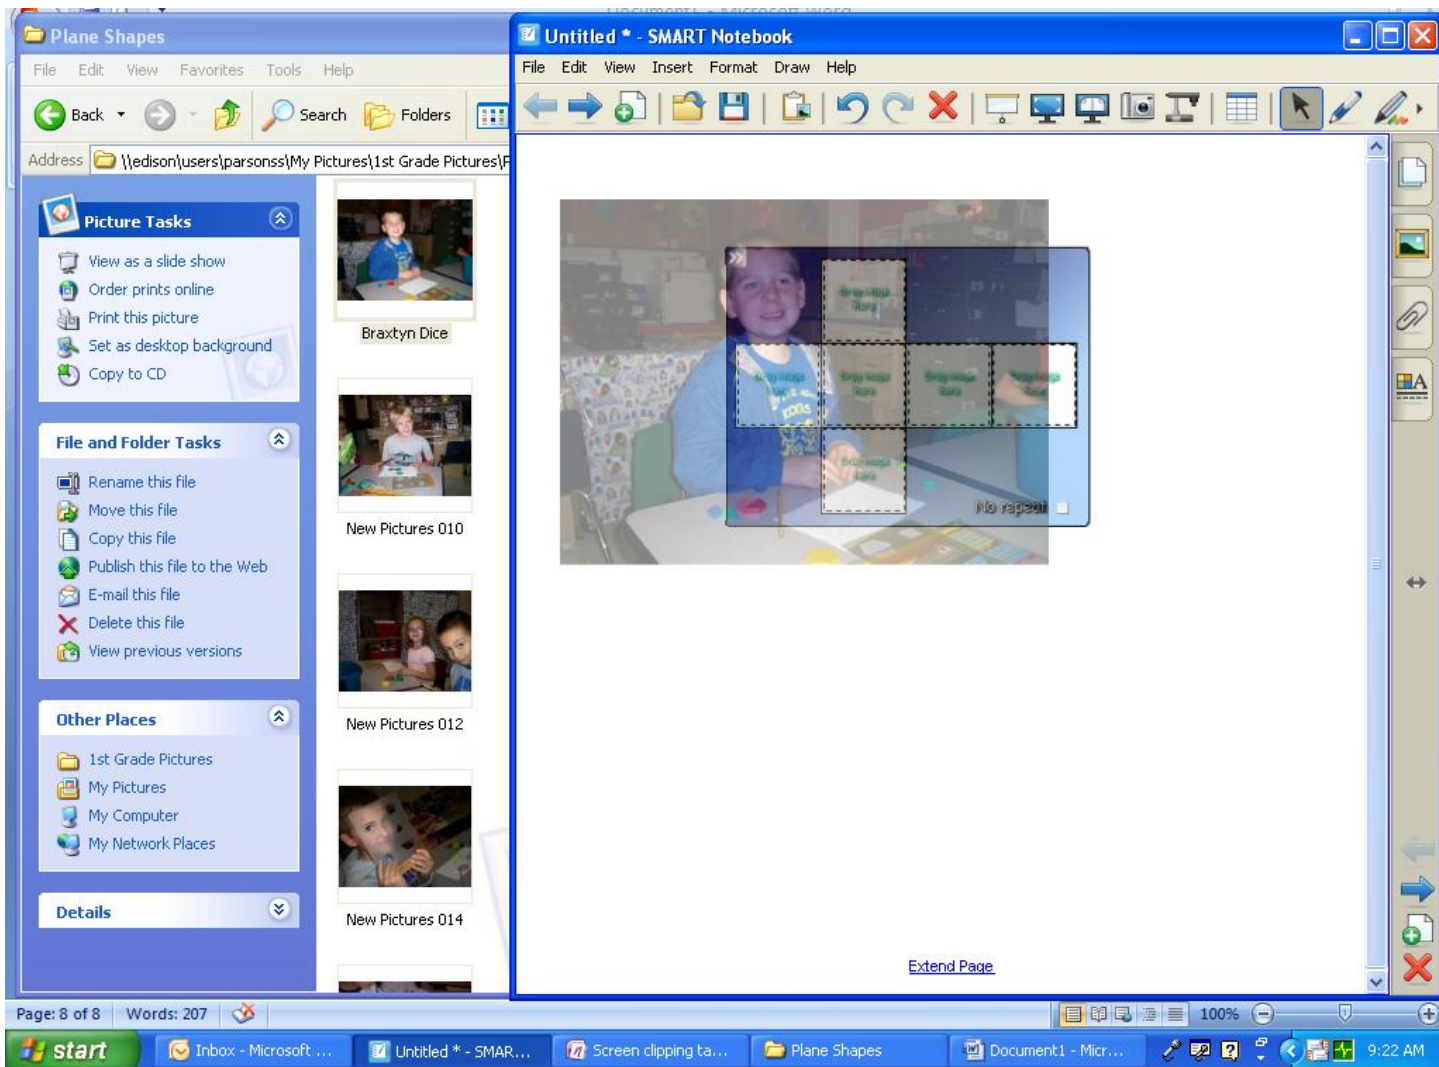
Plane Shapes

File Edit View Favorites Tools Help

Back Search Folders

Address \\edison\users\parsonss\My Pictures\1st Grade Pictures\F

Picture Tasks

View as a slide show
Order prints online
Print this picture
Set as desktop background
Copy to CD

File and Folder Tasks

Rename this file
Move this file
Copy this file
Publish this file to the Web
E-mail this file
Delete this file
View previous versions

Other Places

1st Grade Pictures
My Pictures
My Computer
My Network Places

Details

Braxtyn Dice

New Pictures 010

New Pictures 012

New Pictures 014

Untitled * - SMART Notebook

File Edit View Insert Format Draw Help

No repeat

Extend Page

Page: 8 of 8 Words: 207

100%

start Inbox - Microsoft ... Untitled * - SMAR... Screen clipping ta... Plane Shapes Document1 - Micr... 9:22 AM